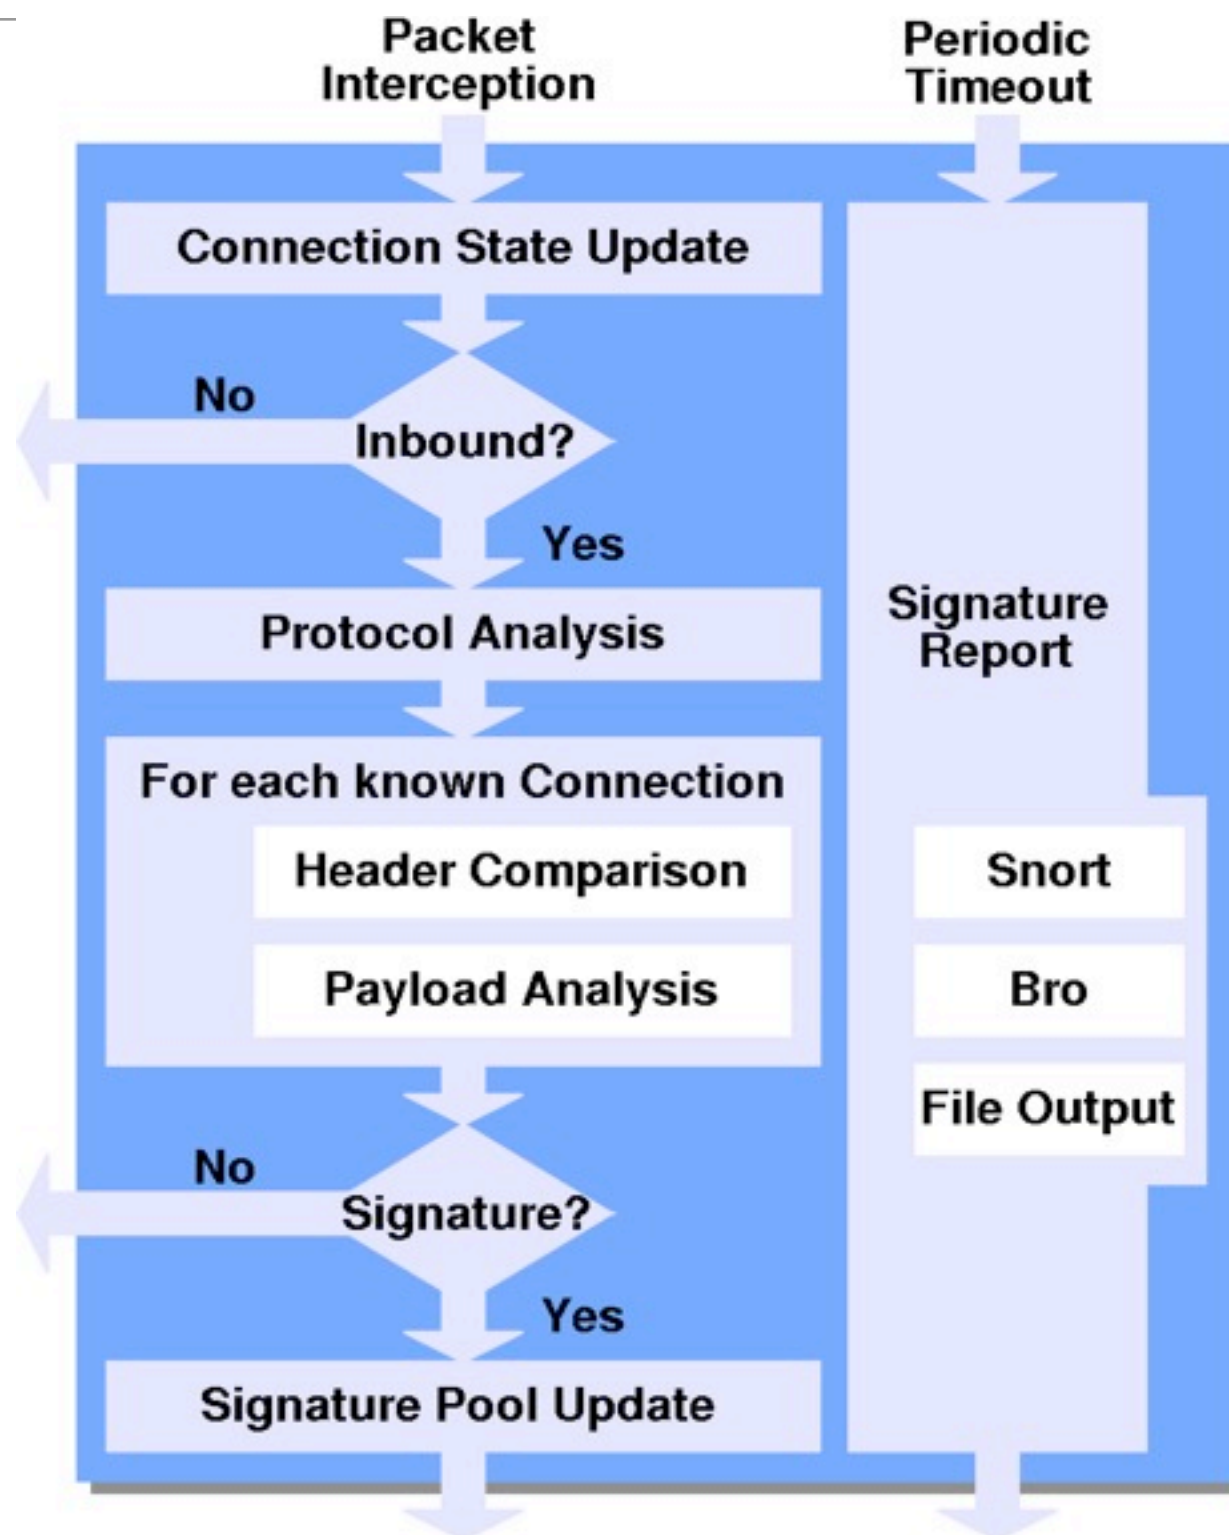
Packet Interception

Periodic Timeout

Connection State Update

No

Inbound?

Yes

Protocol Analysis

For each known Connection

Header Comparison

Payload Analysis

No

Signature?

Yes

Signature Pool Update

Signature Report

Snort

Bro

File Output